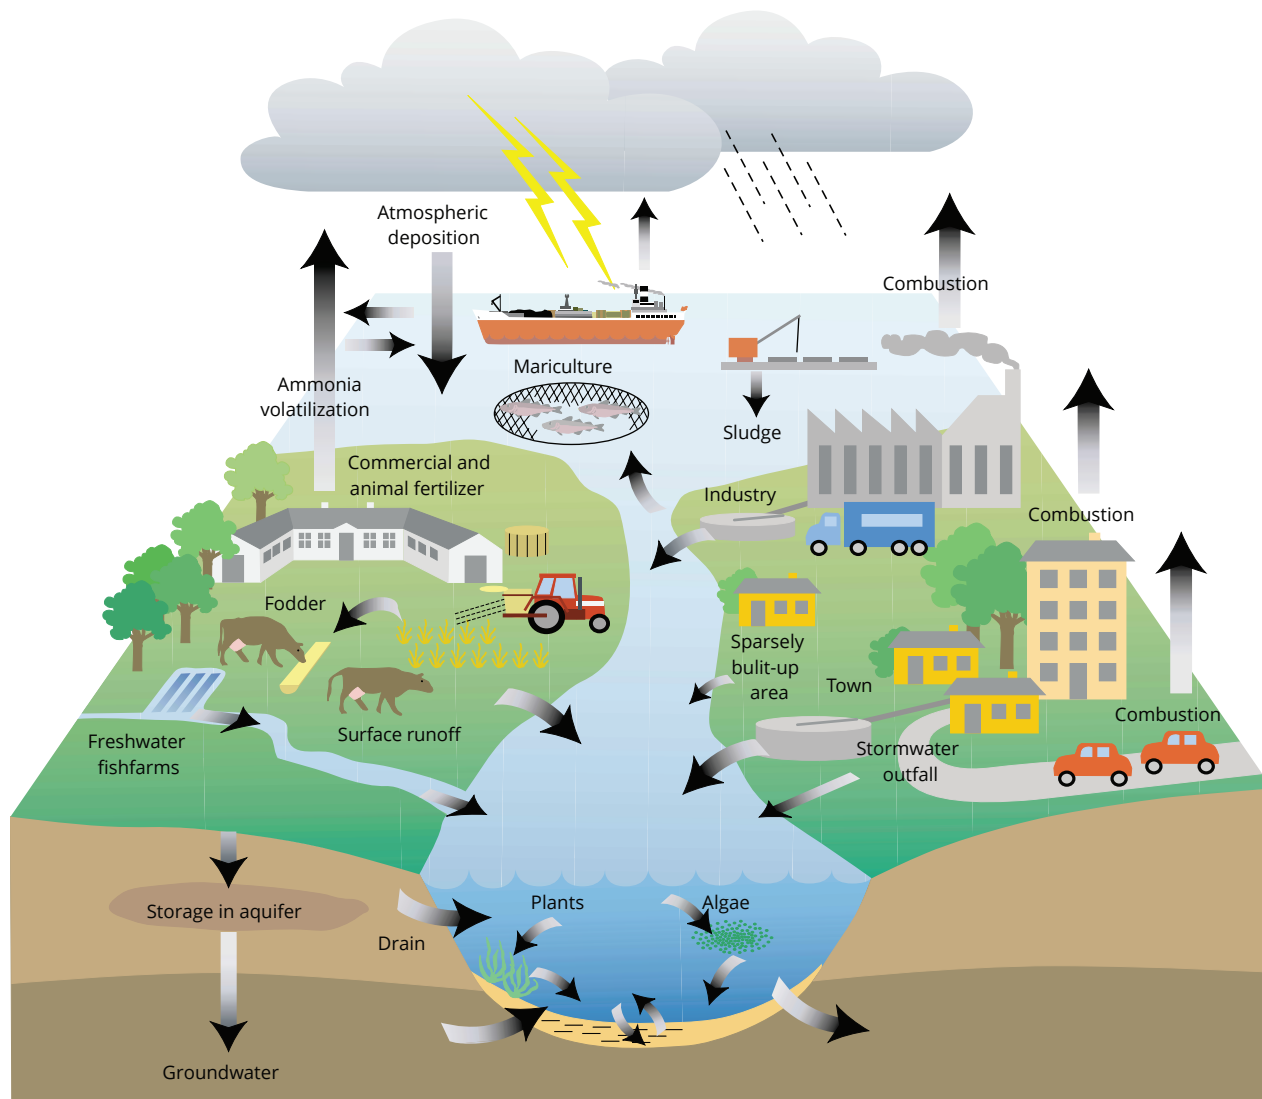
Atmospheric deposition

Combustion

Mariculture

Sludge

Ammonia volatilization

Commercial and animal fertilizer

Industry

Combustion

Fodder

Sparsely bulit-up area

Town

Combustion

Surface runoff

Freshwater fishfarms

Stormwater outfall

Storage in aquifer

Plants

Algae

Drain

Groundwater